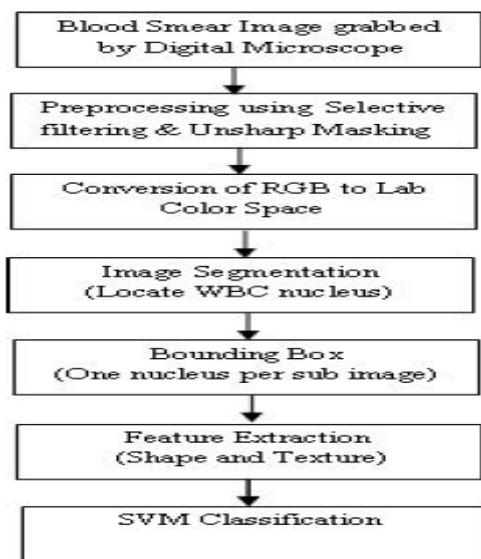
Blood Smear Image grabbed by Digital Microscope

Preprocessing using Selective filtering & Unsharp Masking

Conversion of RGB to Lab Color Space

Image Segmentation (Locate WBC nucleus)

Bounding Box (One nucleus per sub image)

Feature Extraction (Shape and Texture)

SVM Classification